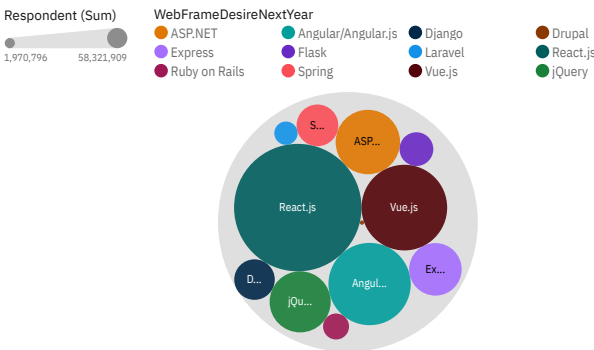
Respondent (Sum)

1,970,796 58,321,909

WebFrameDesireNextYear

ASP.NET
Angular/Angular.js
Django
Drupal
Express
Flask
Laravel
React.js
Ruby on Rails
Spring
Vue.js
jQuery

S...
ASP...
React.js
Vue.js
Ex...
D...
Angul...
jQu...